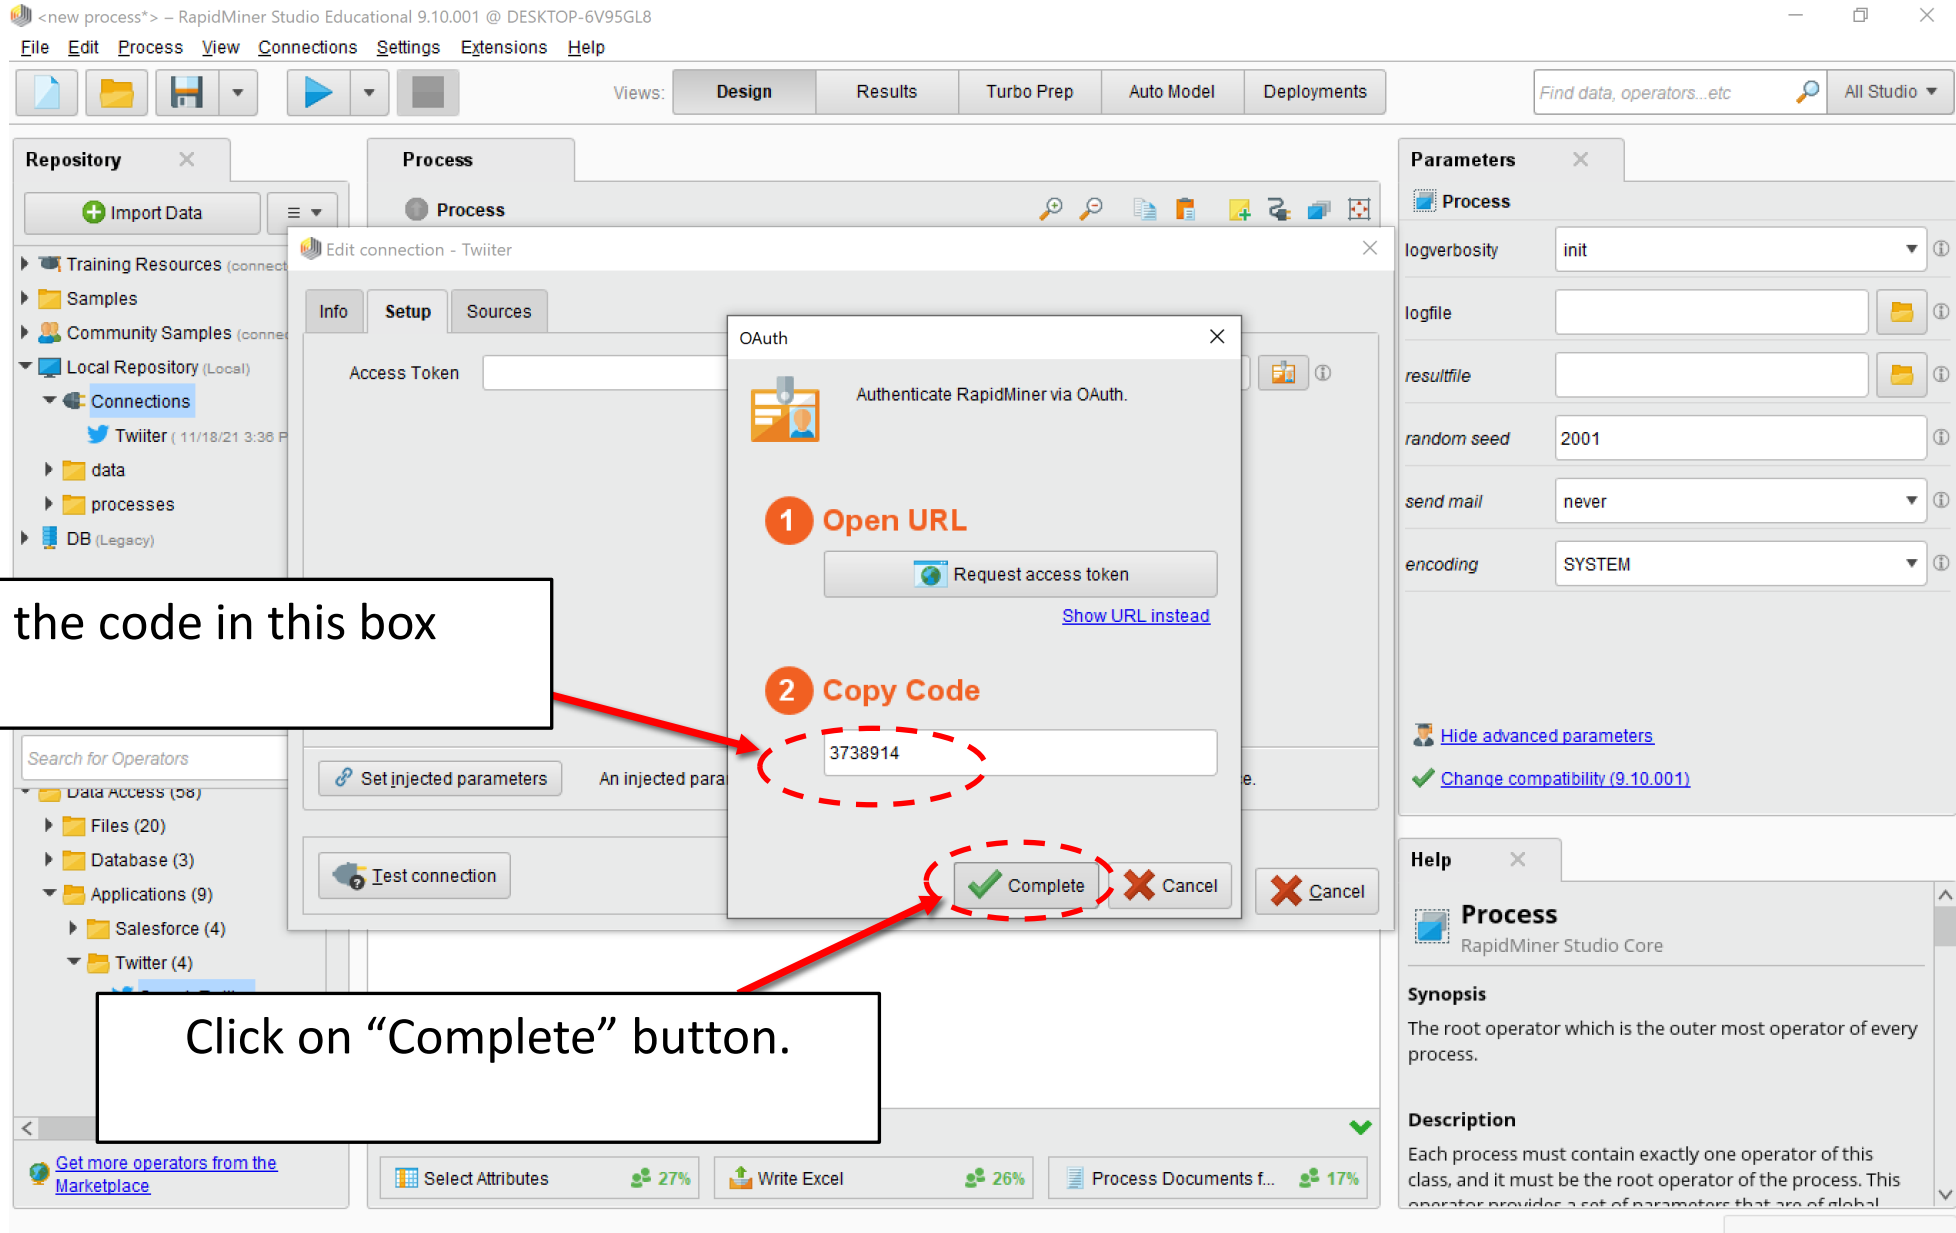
<new process*> – RapidMiner Studio Educational 9.10.001 @ DESKTOP-6V95GL8

File Edit Process View Connections Settings Extensions Help

Views: Design Results Turbo Prep Auto Model Deployments

Find data, operators...etc

All Studio

Repository

Import Data

Training Resources (connect

Samples

Community Samples (conne

Local Repository (Local)

Connections

Twitter ( 11/18/21 3:36 P

data

processes

DB (Legacy)

Process

Process

Edit connection - Twitter

Info Setup Sources

Access Token

OAuth

Authenticate RapidMiner via OAuth.

1 Open URL

Request access token

Show URL instead

2 Copy Code

3738914

Complete Cancel

Cancel

Set injected parameters

An injected para

e.

Test connection

the code in this box

Search for Operators

Data Access (58)

Files (20)

Database (3)

Applications (9)

Salesforce (4)

Twitter (4)

Click on “Complete” button.

Get more operators from the Marketplace

Select Attributes 27%

Write Excel 26%

Process Documents f... 17%

Parameters

Process

logverbosity init

logfile

resultfile

random seed 2001

send mail never

encoding SYSTEM

Hide advanced parameters

Change compatibility (9.10.001)

Help

Process

RapidMiner Studio Core

Synopsis

The root operator which is the outer most operator of every process.

Description

Each process must contain exactly one operator of this class, and it must be the root operator of the process. This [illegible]